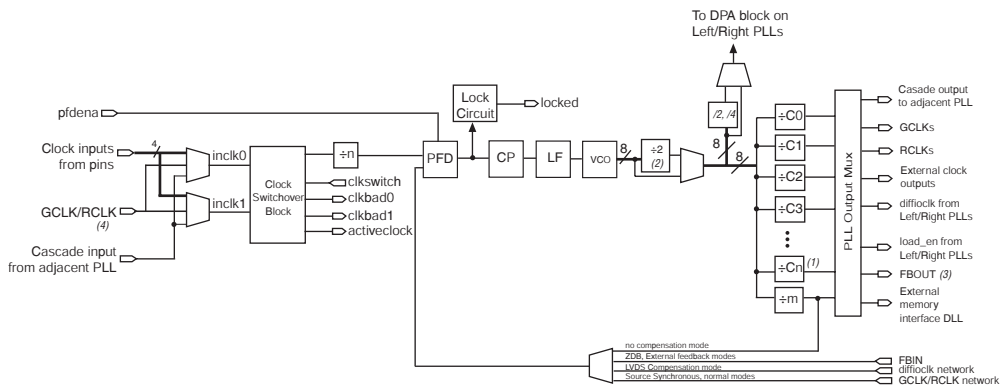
To DPA block on Left/Right PLLs

pfdena

Lock Circuit

locked

Clock inputs from pins

4

inclk0

Clock Switchover Block

÷n

PFD

CP

LF

VCO

8

÷2 (2)

/2, /4

8

8

÷C0

÷C1

÷C2

÷C3

÷Cn (1)

÷m

PLL Output Mux

Casade output to adjacent PLL

GCLKs

RCLKs

External clock outputs

diffioclk from Left/Right PLLs

load_en from Left/Right PLLs

FBOUT (3)

External memory interface DLL

GCLK/RCLK (4)

inclk1

clkswitch

clkbad0

clkbad1

activeclock

Cascade input from adjacent PLL

no compensation mode

ZDB, External feedback modes

LVDS Compensation mode

Source Synchronous, normal modes

FBIN

diffioclk network

GCLK/RCLK network